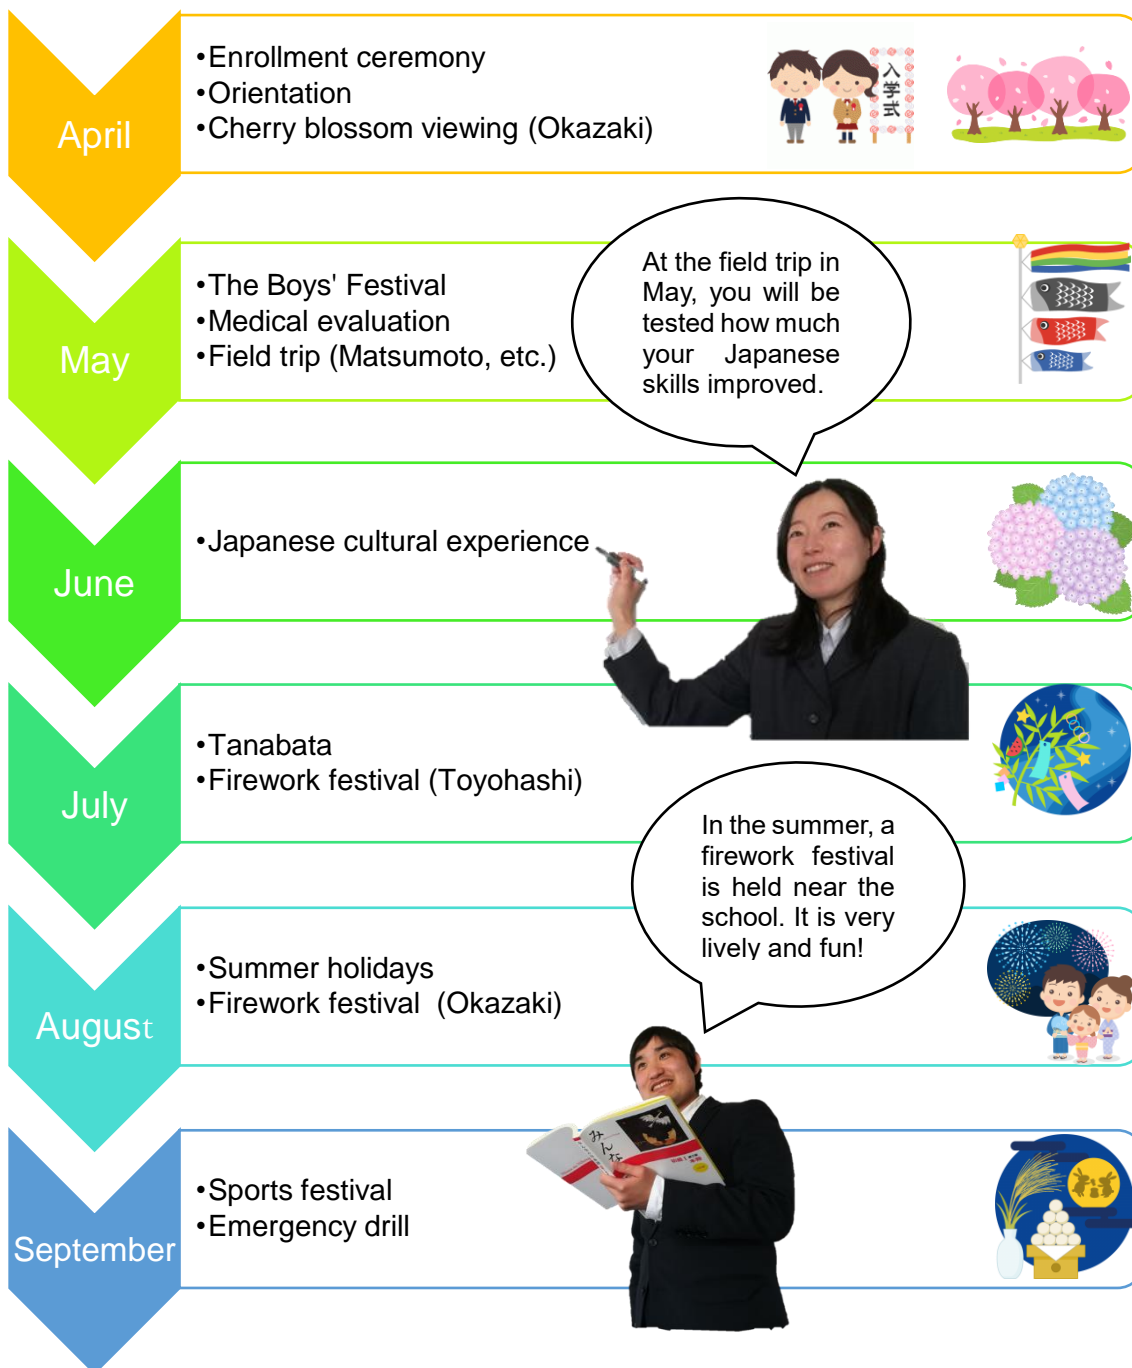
April

•Enrollment ceremony
•Orientation
•Cherry blossom viewing (Okazaki)

入学式

May

•The Boys' Festival
•Medical evaluation
•Field trip (Matsumoto, etc.)

At the field trip in May, you will be tested how much your Japanese skills improved.

June

•Japanese cultural experience

July

•Tanabata
•Firework festival (Toyohashi)

In the summer, a firework festival is held near the school. It is very lively and fun!

August

•Summer holidays
•Firework festival (Okazaki)

みんな

September

•Sports festival
•Emergency drill